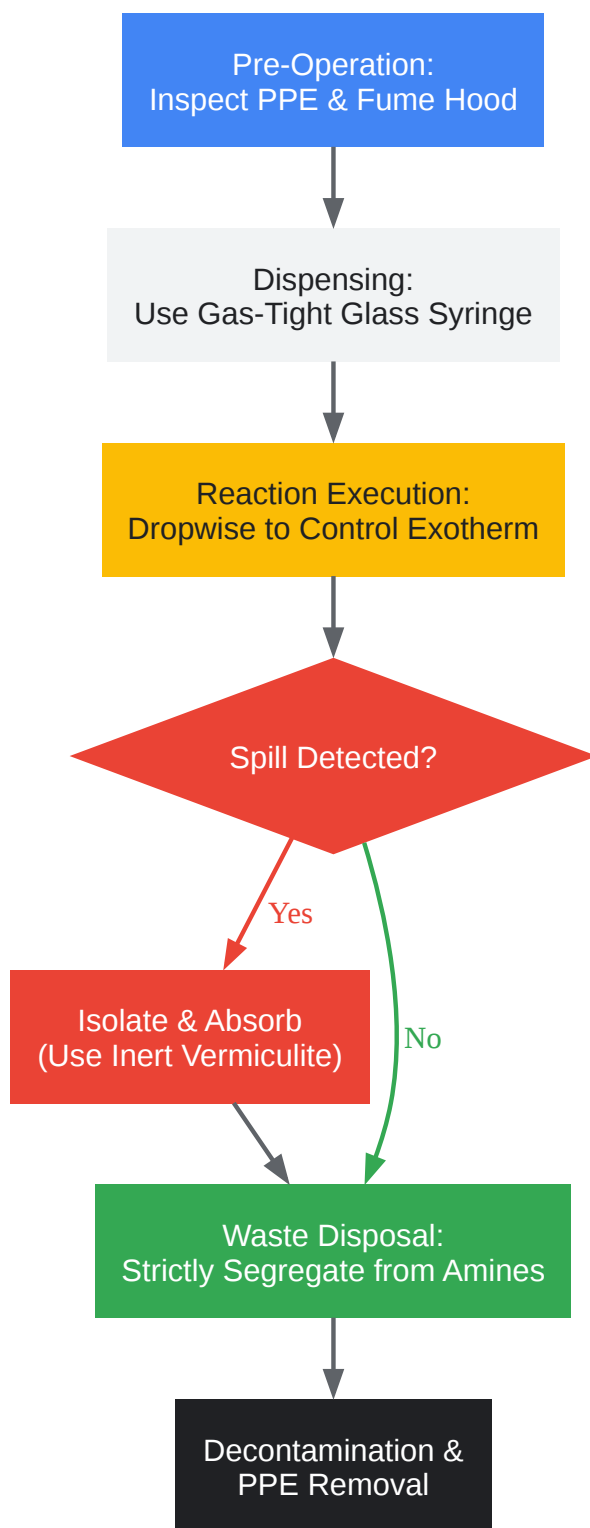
Pre-Operation:
Inspect PPE & Fume Hood

Dispensing:
Use Gas-Tight Glass Syringe

Reaction Execution:
Dropwise to Control Exotherm

Spill Detected?

Yes

No

Isolate & Absorb
(Use Inert Vermiculite)

Waste Disposal:
Strictly Segregate from Amines

Decontamination &
PPE Removal